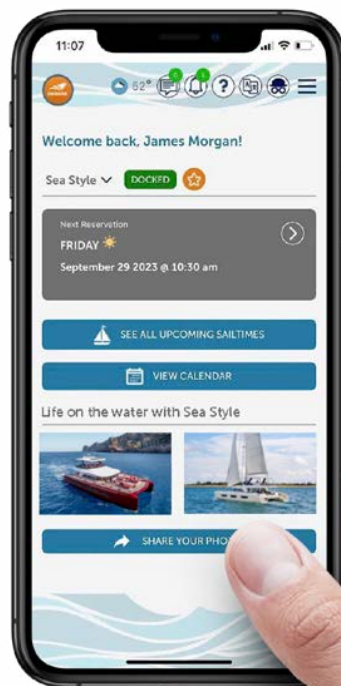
11:07

62°

Welcome back, James Morgan!

Sea Style DOCKED

Next Reservation
FRIDAY
September 29 2023 @ 10:30 am

SEE ALL UPCOMING SAILTIMES

VIEW CALENDAR

Life on the water with Sea Style

SHARE YOUR PHO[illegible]